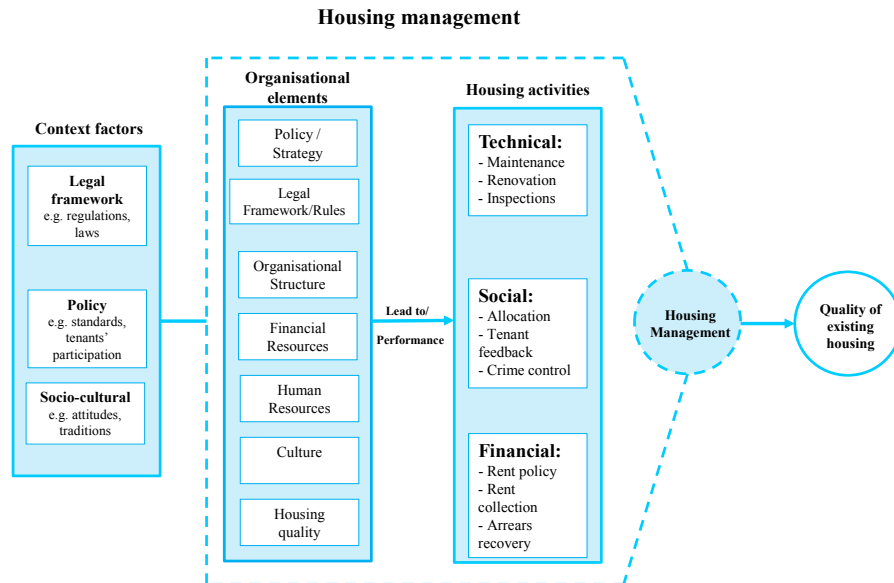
Housing management

Context factors

Legal framework
e.g. regulations, laws

Policy
e.g. standards, tenants' participation

Socio-cultural
e.g. attitudes, traditions

Organisational elements

Policy / Strategy

Legal Framework/Rules

Organisational Structure

Financial Resources

Human Resources

Culture

Housing quality

Lead to/

Performance

Housing activities

Technical:
- Maintenance
- Renovation
- Inspections

Social:
- Allocation
- Tenant feedback
- Crime control

Financial:
- Rent policy
- Rent collection
- Arrears recovery

Housing Management

Quality of existing housing